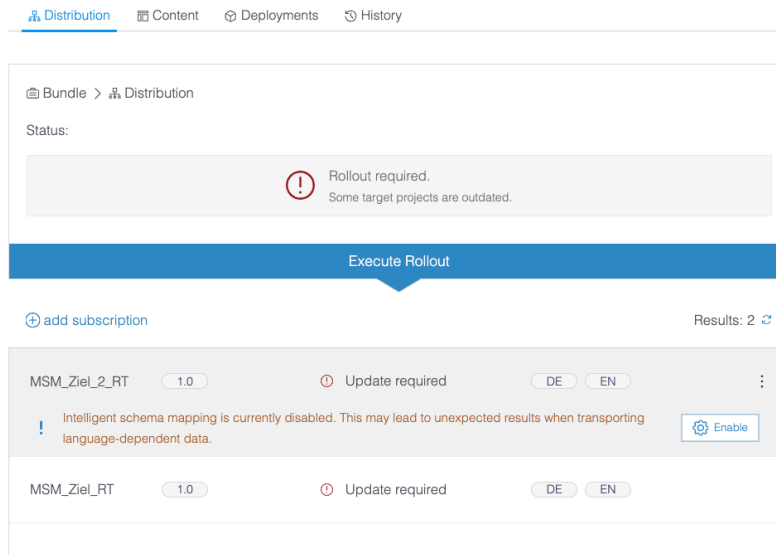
Distribution Content Deployments History

Bundle > Distribution

Status:

Rollout required.
Some target projects are outdated.

Execute Rollout

add subscription

Results: 2

MSM_Ziel_2_RT 1.0 Update required DE EN

! Intelligent schema mapping is currently disabled. This may lead to unexpected results when transporting language-dependent data.

Enable

MSM_Ziel_RT 1.0 Update required DE EN